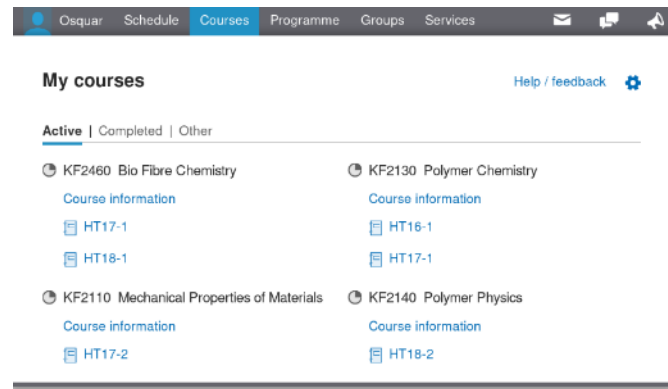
Osquar Schedule Courses Programme Groups Services

My courses

Help / feedback

Active | Completed | Other

KF2460 Bio Fibre Chemistry

Course information

HT17-1

HT18-1

KF2130 Polymer Chemistry

Course information

HT16-1

HT17-1

KF2110 Mechanical Properties of Materials

Course information

HT17-2

KF2140 Polymer Physics

Course information

HT18-2